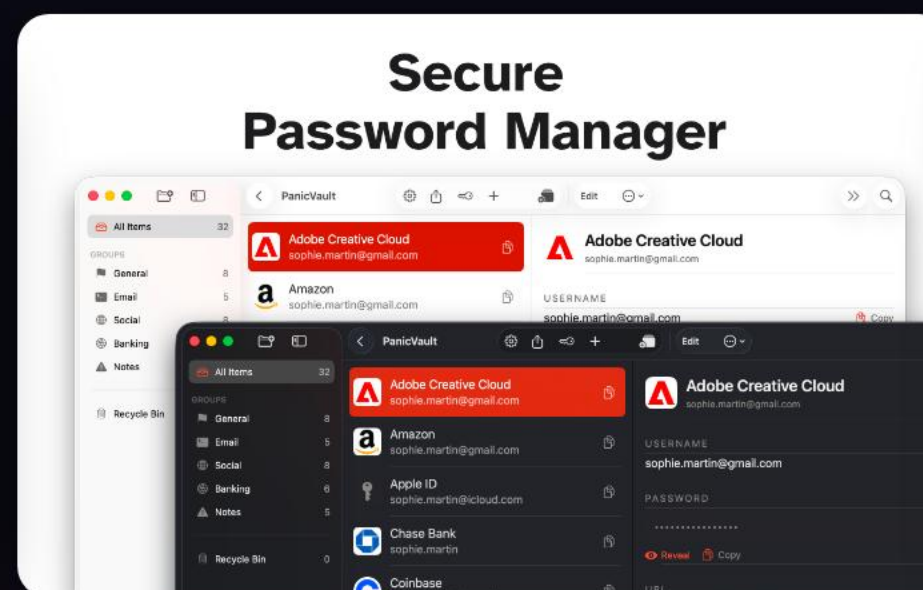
Secure
Password Manager

PanicVault
Edit
All Items 32
GROUPS
General 8
Email 5
Social 8
Banking
Notes
Recycle Bin
Adobe Creative Cloud
sophie.martin@gmail.com
Amazon
sophie.martin@gmail.com
Adobe Creative Cloud
sophie.martin@gmail.com
USERNAME
sophie.martin@gmail.com
Copy

PanicVault
Edit
All Items 32
GROUPS
General 8
Email 5
Social 8
Banking 6
Notes 5
Recycle Bin 0
Adobe Creative Cloud
sophie.martin@gmail.com
Amazon
sophie.martin@gmail.com
Apple ID
sophie.martin@icloud.com
Chase Bank
sophie.martin
Coinbase
Adobe Creative Cloud
sophie.martin@gmail.com
USERNAME
sophie.martin@gmail.com
PASSWORD
••••••••••••••••
Reveal
Copy